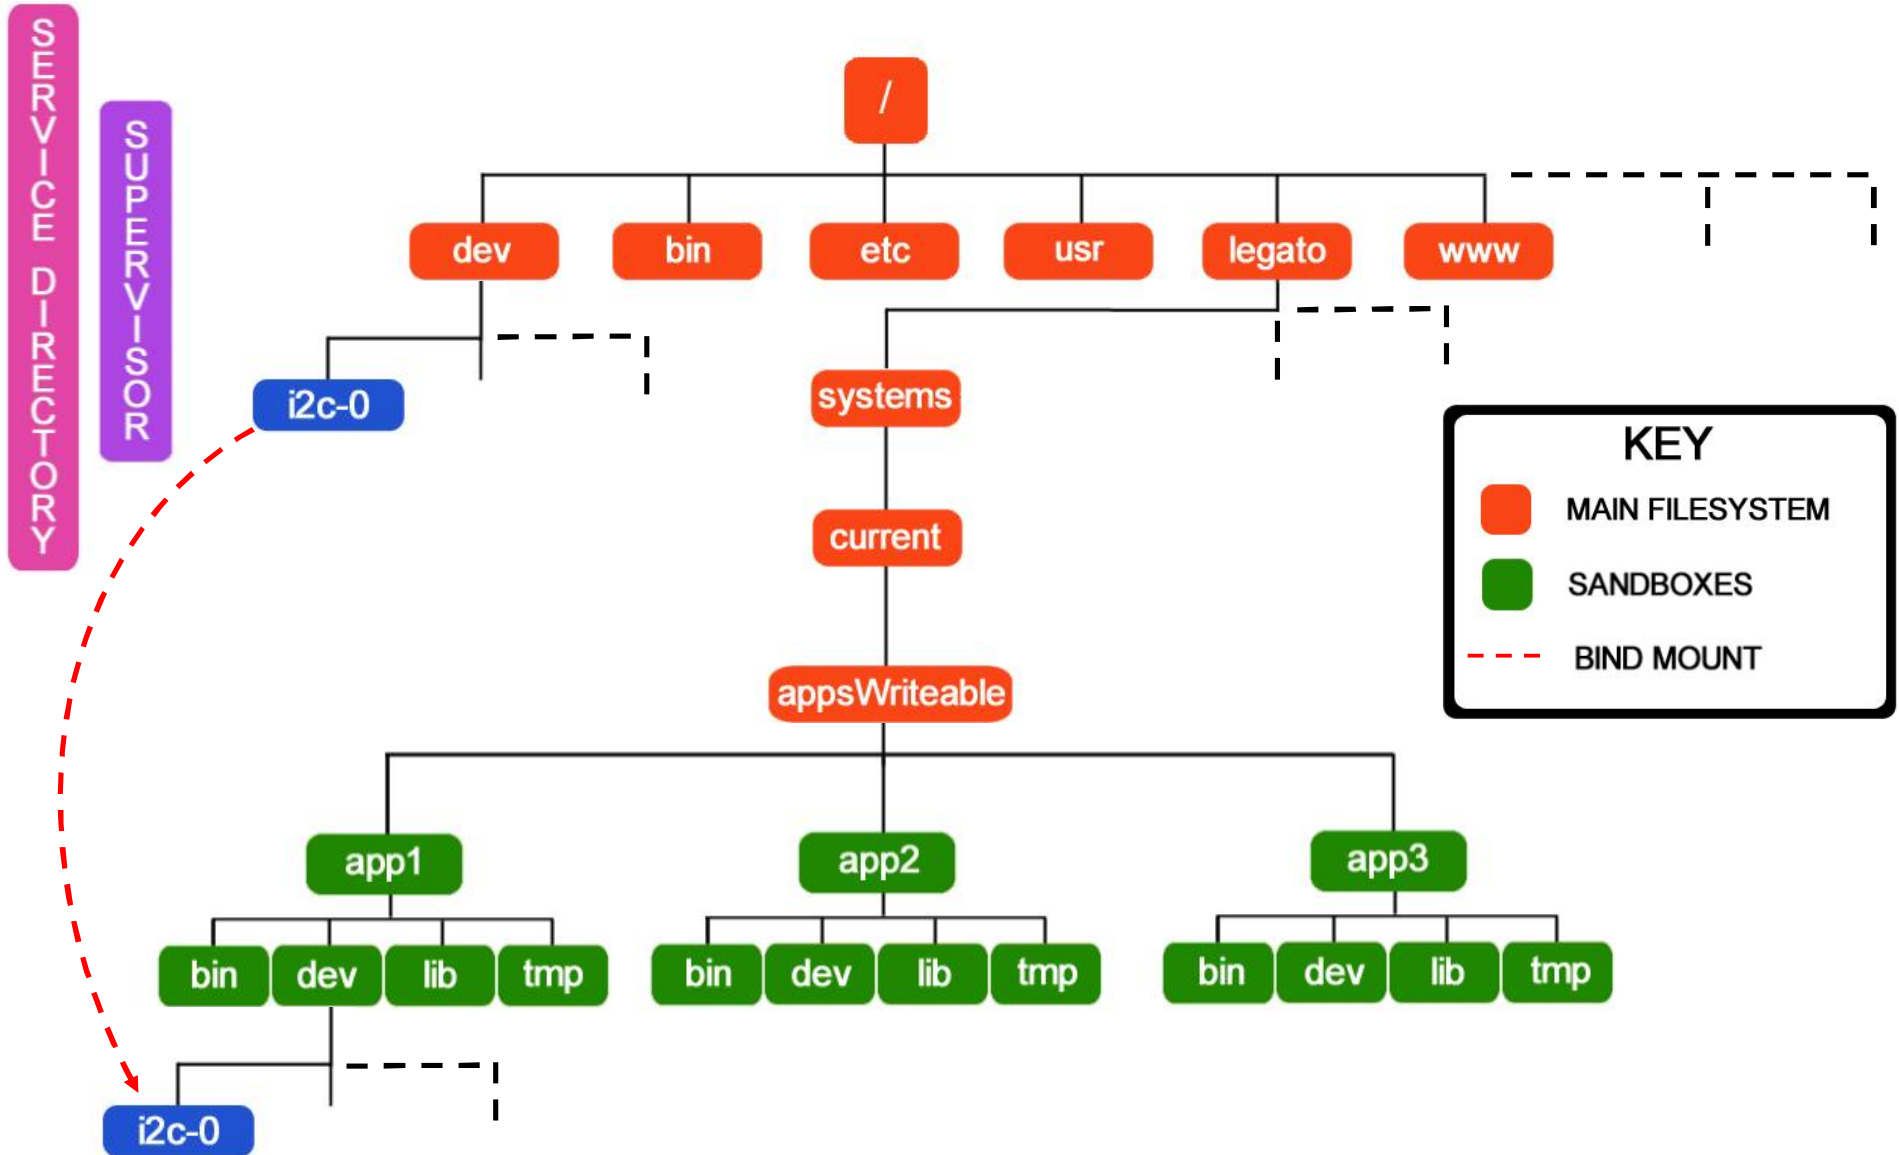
SERVICE DIRECTORY

SUPERVISOR

/

dev
bin
etc
usr
legato
www

i2c-0

systems

current

appsWriteable

KEY
MAIN FILESYSTEM
SANDBOXES
BIND MOUNT

app1
app2
app3

bin
dev
lib
tmp
bin
dev
lib
tmp
bin
dev
lib
tmp

i2c-0